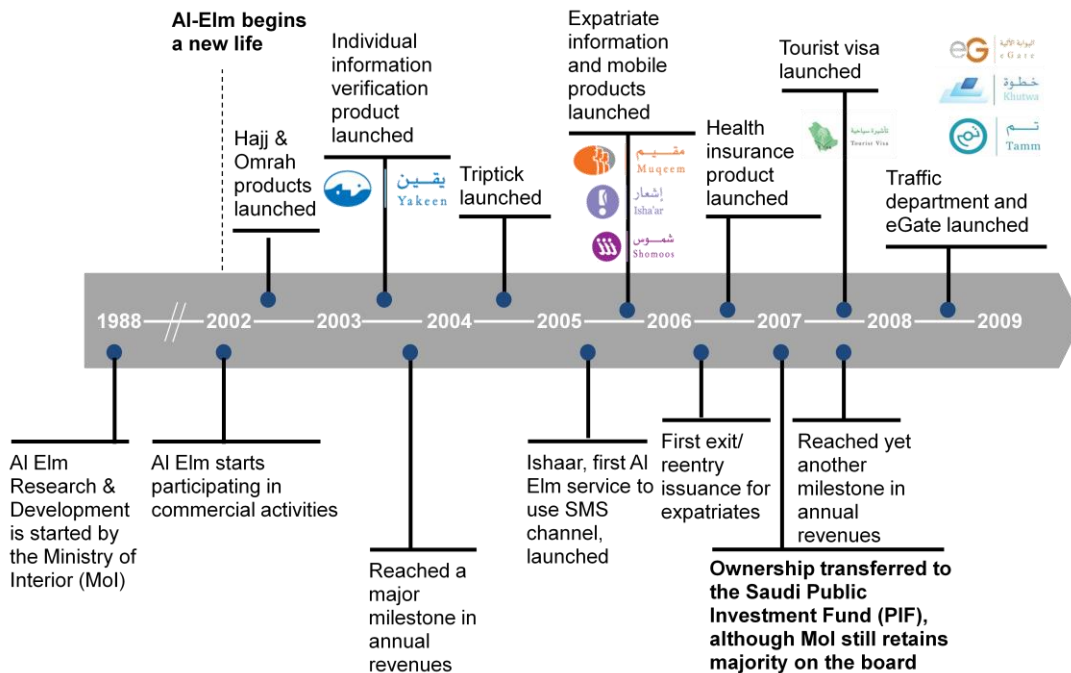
Al-Elm begins a new life

Hajj & Omrah products launched

Individual information verification product launched

يقين Yakeen

Triptick launched

Expatriate information and mobile products launched

مقيم Muqeem

إشعار Isha'ar

شموس Shomoos

Health insurance product launched

Tourist visa launched

تأشيرة سياحية Tourist Visa

البوابة الآلية eGate

خطوة Khutwa

تم Tamm

Traffic department and eGate launched

1988 // 2002 — 2003 — 2004 — 2005 — 2006 — 2007 — 2008 — 2009

Al Elm Research & Development is started by the Ministry of Interior (MoI)

Al Elm starts participating in commercial activities

Reached a major milestone in annual revenues

Ishaar, first Al Elm service to use SMS channel, launched

First exit/ reentry issuance for expatriates

Reached yet another milestone in annual revenues

Ownership transferred to the Saudi Public Investment Fund (PIF), although MoI still retains majority on the board